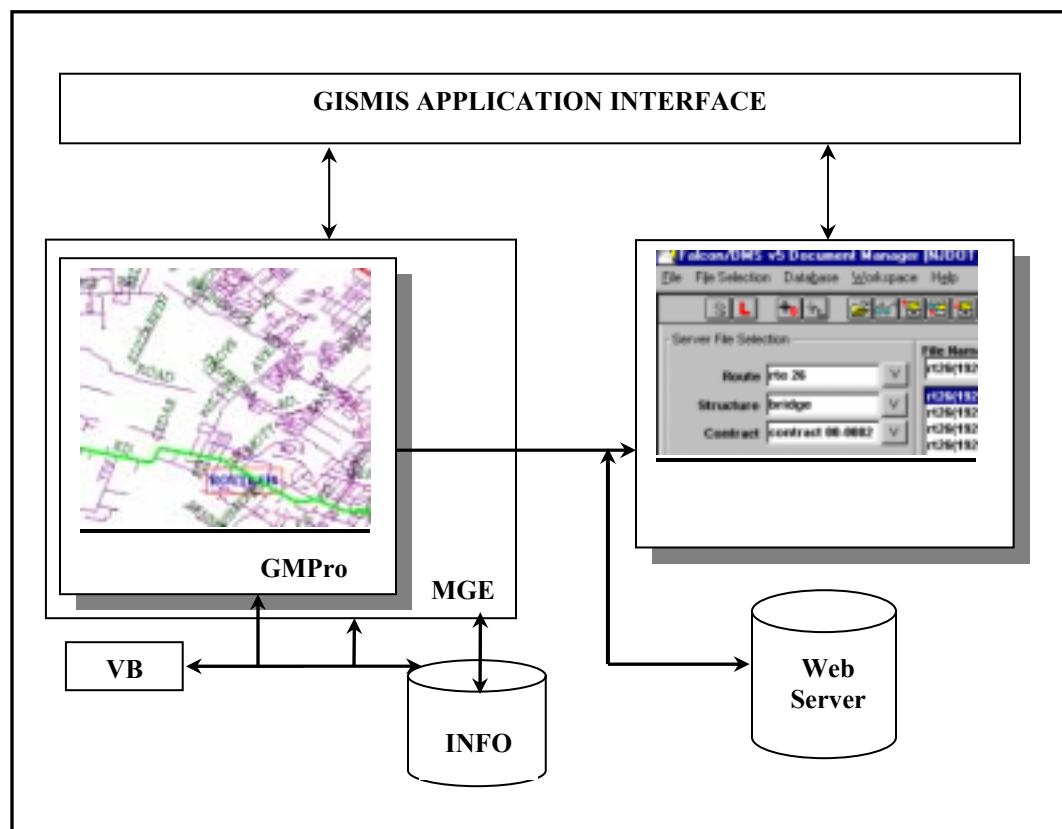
GISMIS APPLICATION INTERFACE

Falcon/DMS v5 Document Manager [NJDOT

File File Selection Database Workspace Help

Server File Selection

Route rte 26

Structure bridge

Contract contract 00-0082

File Name

rt26(192

rt26(192
rt26(192
rt26(192
rt26(192

GMPro

MGE

VB

INFO

Web Server